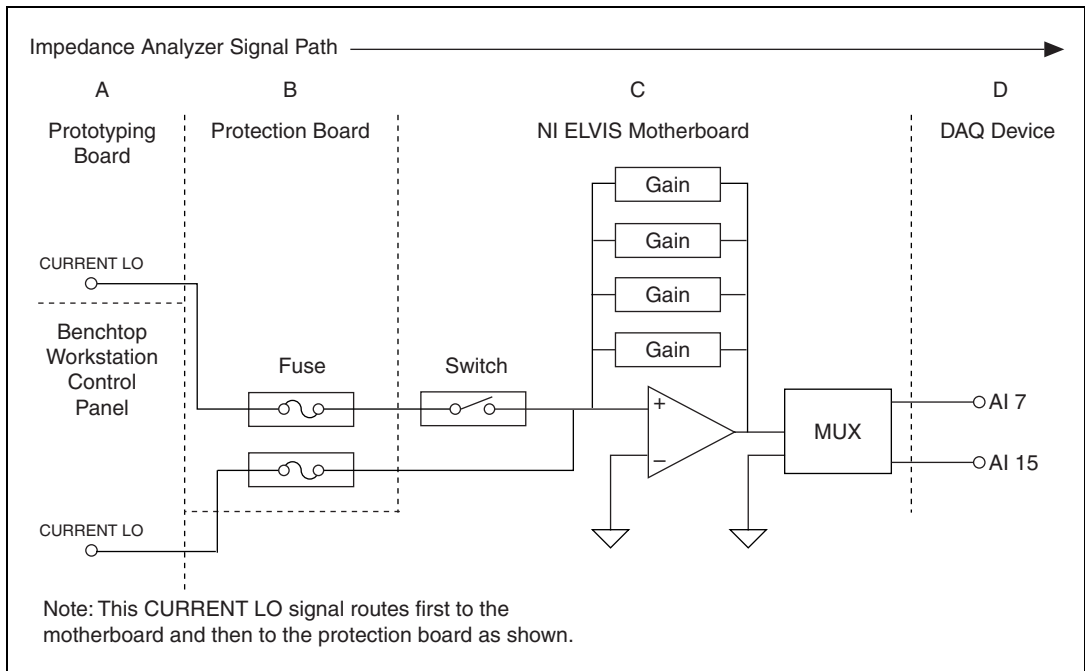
Impedance Analyzer Signal Path

A
Prototyping Board

B
Protection Board

C
NI ELVIS Motherboard

D
DAQ Device

Gain
Gain
Gain
Gain

CURRENT LO

Benchtop Workstation Control Panel

Fuse

Switch

+
–

MUX

AI 7
AI 15

CURRENT LO

Note: This CURRENT LO signal routes first to the motherboard and then to the protection board as shown.